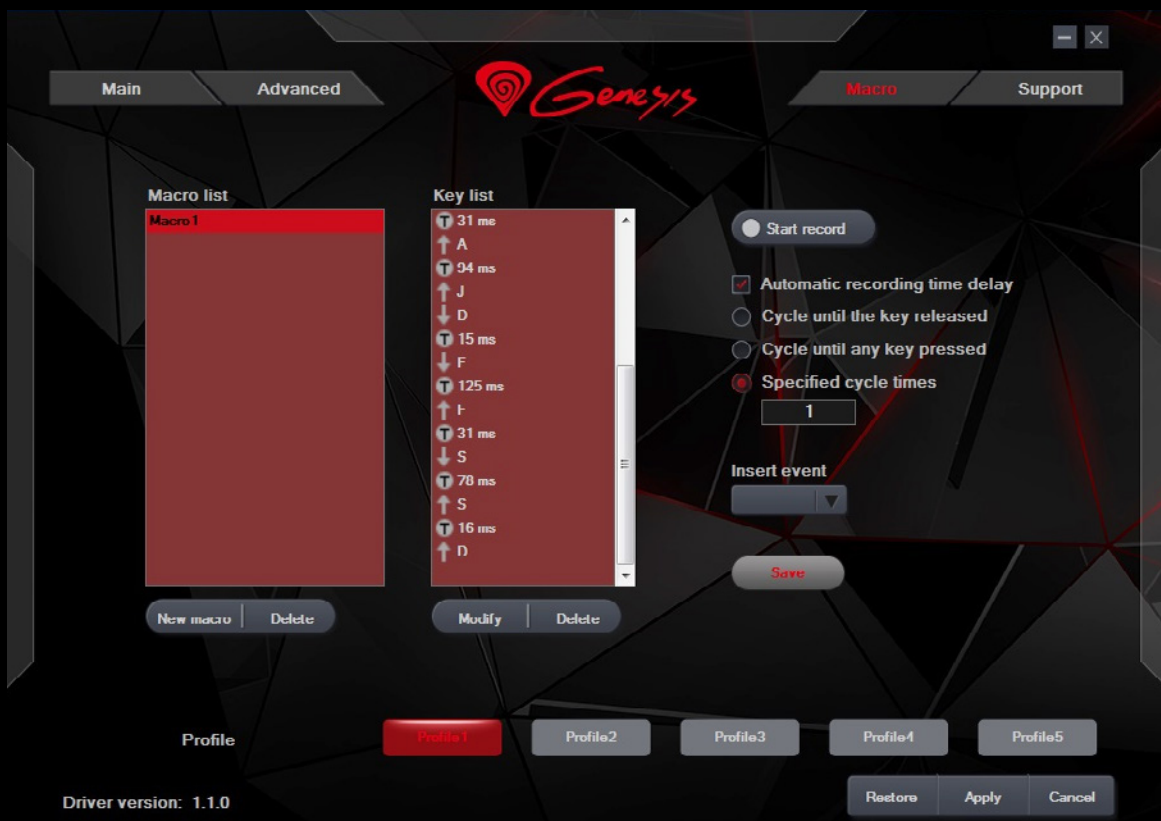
Main
Advanced
Genesis
Macro
Support

Macro list
Macro 1

Key list
31 ms
A
94 ms
J
D
15 ms
F
125 ms
F
31 ms
S
78 ms
S
16 ms
D

Start record
Automatic recording time delay
Cycle until the key released
Cycle until any key pressed
Specified cycle times
1

Insert event

Save

New macro
Delete
Modify
Delete

Profile
Profile1
Profile2
Profile3
Profile4
Profile5

Driver version: 1.1.0

Restore
Apply
Cancel